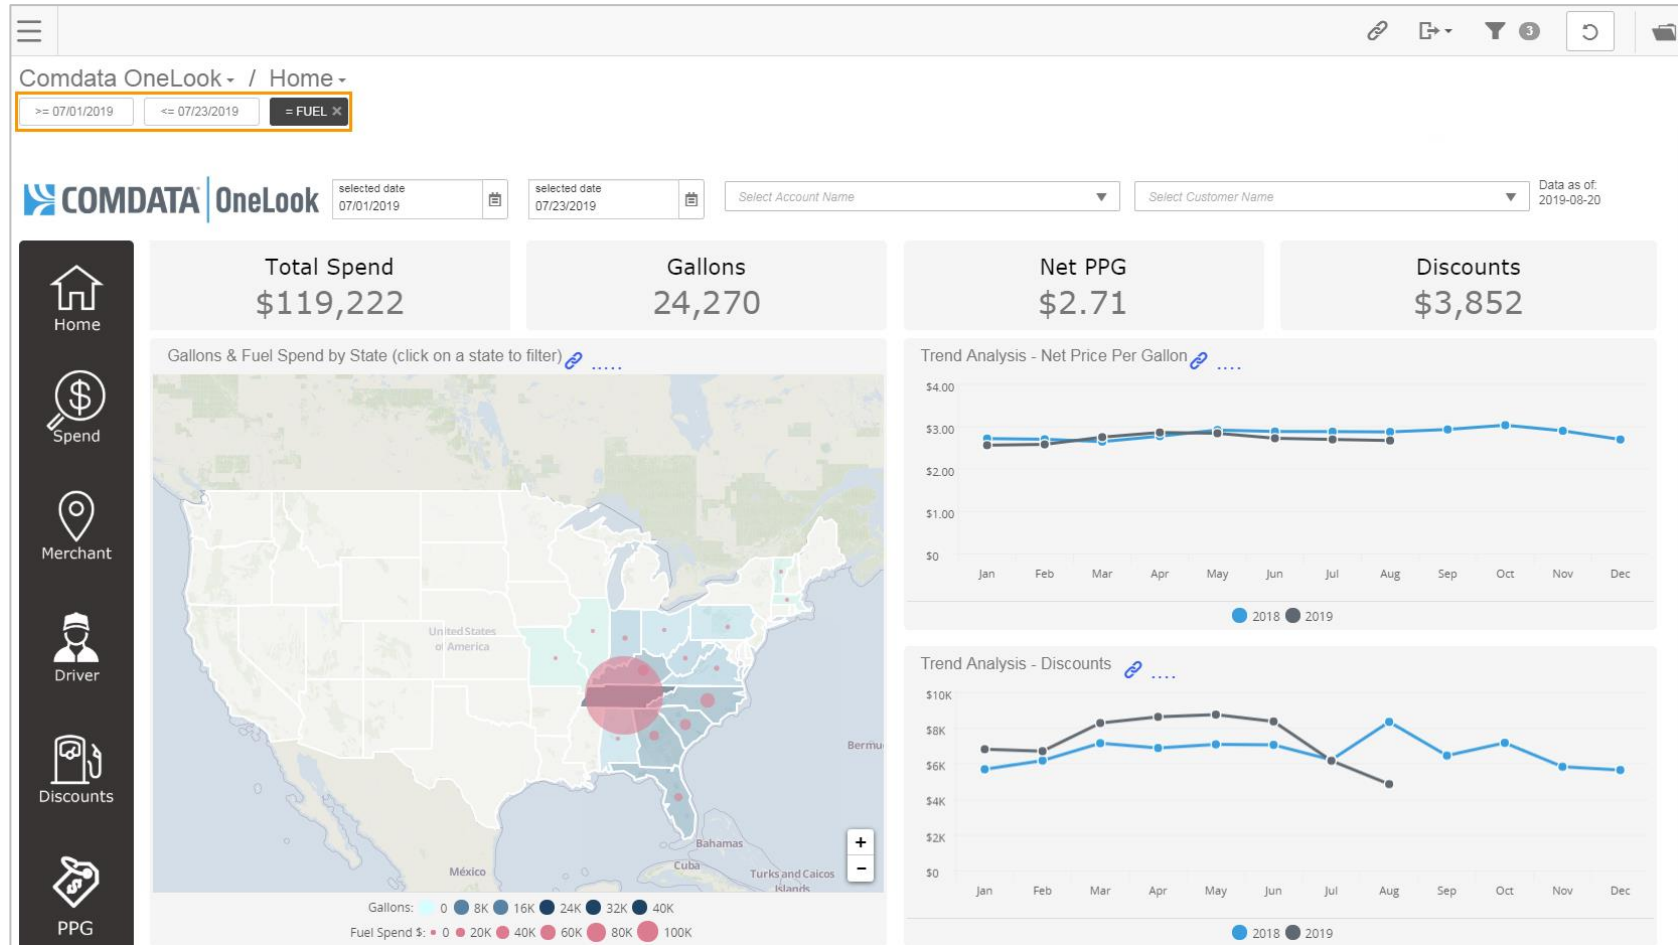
Comdata OneLook / Home

>= 07/01/2019 <= 07/23/2019 = FUEL ×

COMDATA OneLook

selected date 07/01/2019

selected date 07/23/2019

Select Account Name

Select Customer Name

Data as of: 2019-08-20

Home

Spend

Merchant

Driver

Discounts

PPG

Total Spend $119,222

Gallons 24,270

Net PPG $2.71

Discounts $3,852

Gallons & Fuel Spend by State (click on a state to filter)

United States of America

Bermu

Bahamas

México

Cuba

Turks and Caicos Islands

+
−

Gallons: 0 8K 16K 24K 32K 40K

Fuel Spend $: 0 20K 40K 60K 80K 100K

Trend Analysis - Net Price Per Gallon

$4.00
$3.00
$2.00
$1.00
$0

Jan Feb Mar Apr May Jun Jul Aug Sep Oct Nov Dec

2018 2019

Trend Analysis - Discounts

$10K
$8K
$6K
$4K
$2K
$0

Jan Feb Mar Apr May Jun Jul Aug Sep Oct Nov Dec

2018 2019